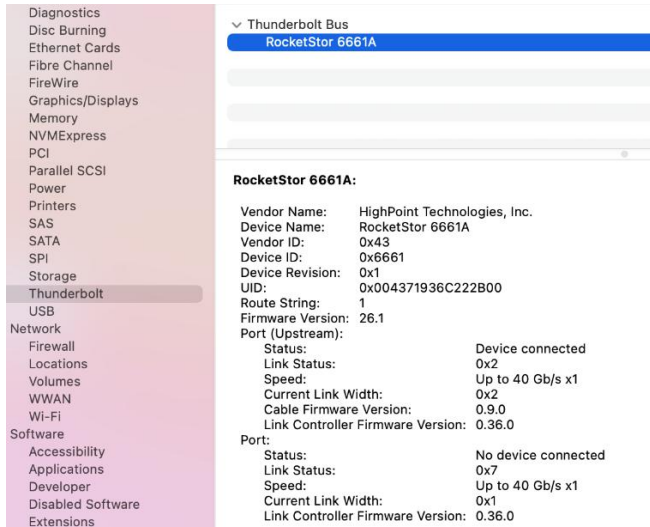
Diagnostics
Disc Burning
Ethernet Cards
Fibre Channel
FireWire
Graphics/Displays
Memory
NVMExpress
PCI
Parallel SCSI
Power
Printers
SAS
SATA
SPI
Storage
Thunderbolt
USB
Network
Firewall
Locations
Volumes
WWAN
Wi-Fi
Software
Accessibility
Applications
Developer
Disabled Software
Extensions

Thunderbolt Bus
RocketStor 6661A

RocketStor 6661A:

| | |
|---|---|
| Vendor Name: | HighPoint Technologies, Inc. |
| Device Name: | RocketStor 6661A |
| Vendor ID: | 0x43 |
| Device ID: | 0x6661 |
| Device Revision: | 0x1 |
| UID: | 0x004371936C222B00 |
| Route String: | 1 |
| Firmware Version: | 26.1 |

Port (Upstream):

| | |
|---|---|
| Status: | Device connected |
| Link Status: | 0x2 |
| Speed: | Up to 40 Gb/s x1 |
| Current Link Width: | 0x2 |
| Cable Firmware Version: | 0.9.0 |
| Link Controller Firmware Version: | 0.36.0 |

Port:

| | |
|---|---|
| Status: | No device connected |
| Link Status: | 0x7 |
| Speed: | Up to 40 Gb/s x1 |
| Current Link Width: | 0x1 |
| Link Controller Firmware Version: | 0.36.0 |